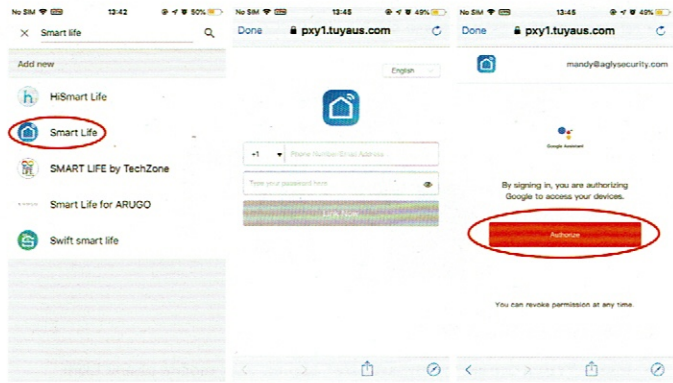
No SIM 13:42 50%

Smart life

Add new

HiSmart Life

Smart Life

SMART LIFE by TechZone

Smart Life for ARUGO

Swift smart life

No SIM 13:45 49%

Done pxy1.tuyaus.com

English

+1 Phone Number/Email Address

Type your password here

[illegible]

No SIM 13:45 49%

Done pxy1.tuyaus.com

mandy@aglysecurity.com

Google Assistant

By signing in, you are authorizing Google to access your devices.

Authorize

You can revoke permission at any time.